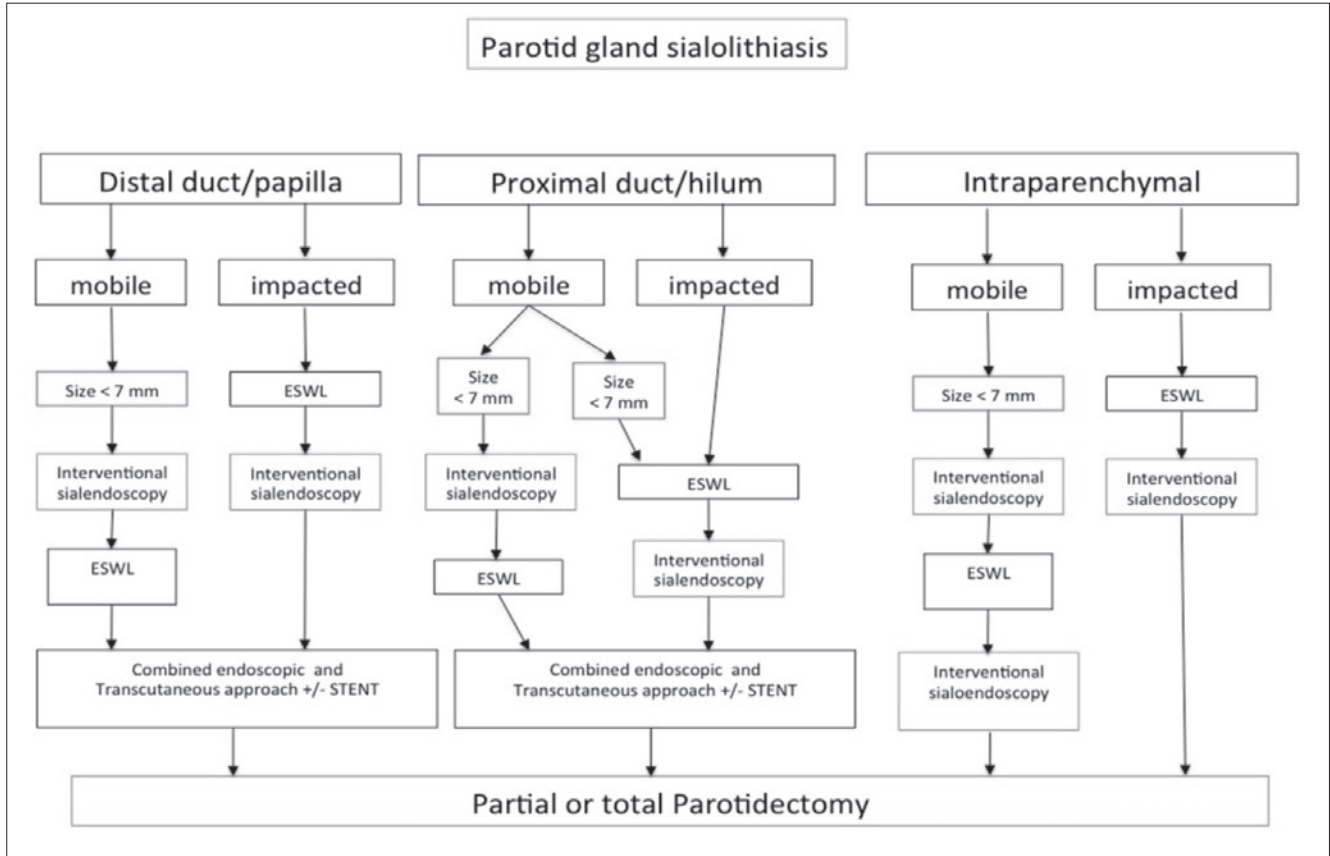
Parotid gland sialolithiasis

Distal duct/papilla

mobile

Size < 7 mm

Interventional sialendoscopy

ESWL

impacted

ESWL

Interventional sialendoscopy

Combined endoscopic and Transcutaneous approach +/- STENT

Proximal duct/hilum

mobile

Size < 7 mm

Interventional sialendoscopy

ESWL

Size < 7 mm

impacted

ESWL

Interventional sialendoscopy

Combined endoscopic and Transcutaneous approach +/- STENT

Intraparenchymal

mobile

Size < 7 mm

Interventional sialendoscopy

ESWL

Interventional sialoendoscopy

impacted

ESWL

Interventional sialendoscopy

Partial or total Parotidectomy